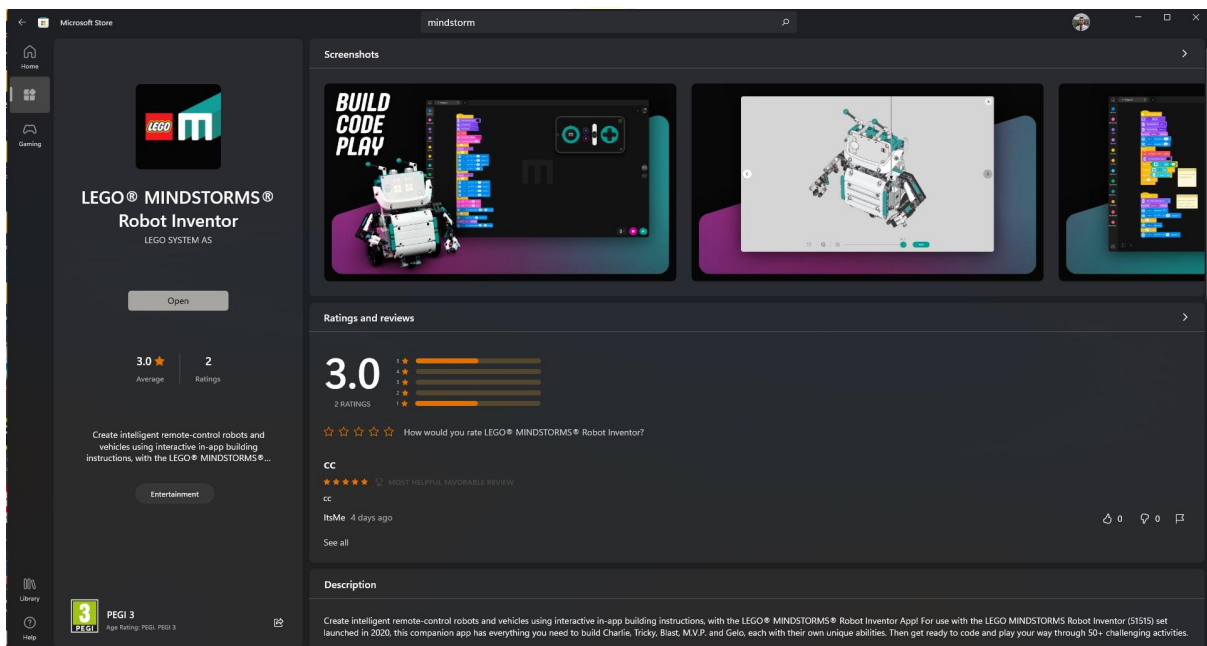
Microsoft Store

mindstorm

Home

Gaming

Library

Help

LEGO

LEGO® MINDSTORMS® Robot Inventor

LEGO SYSTEM AS

Open

3.0 ★
Average

2
Ratings

Create intelligent remote-control robots and vehicles using interactive in-app building instructions, with the LEGO® MINDSTORMS®...

Entertainment

3
PEGI

PEGI 3
Age Rating: PEGI, PEGI 3

Screenshots

BUILD
CODE
PLAY

Ratings and reviews

3.0
2 RATINGS

5 ★
4 ★
3 ★
2 ★
1 ★

How would you rate LEGO® MINDSTORMS® Robot Inventor?

cc
★★★★★ MOST HELPFUL FAVORABLE REVIEW
cc
ItsMe 4 days ago
0 0

See all

Description

Create intelligent remote-control robots and vehicles using interactive in-app building instructions, with the LEGO® MINDSTORMS® Robot Inventor App! For use with the LEGO MINDSTORMS Robot Inventor (51515) set launched in 2020, this companion app has everything you need to build Charlie, Tricky, Blast, M.V.P. and Gelo, each with their own unique abilities. Then get ready to code and play your way through 50+ challenging activities.